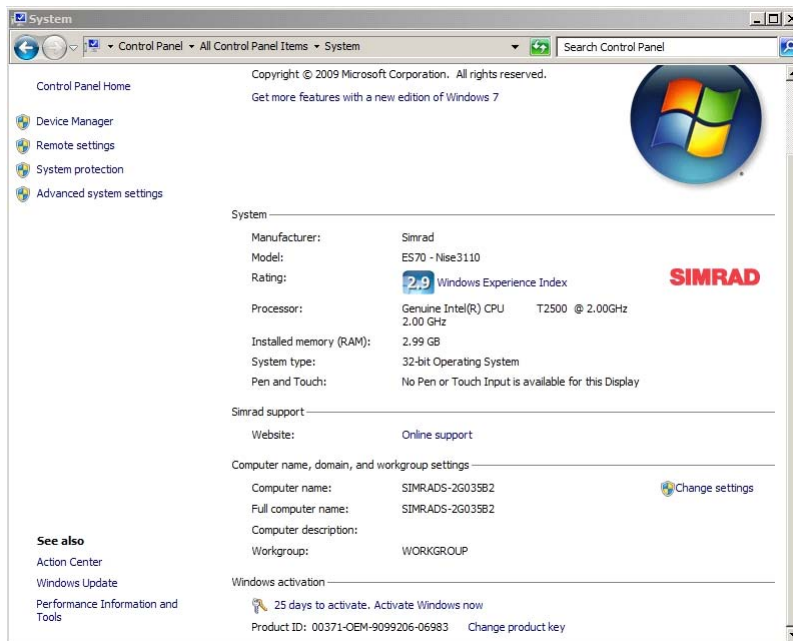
System

Control Panel ▸ All Control Panel Items ▸ System

Search Control Panel

Control Panel Home

Device Manager

Remote settings

System protection

Advanced system settings

Copyright © 2009 Microsoft Corporation. All rights reserved.

Get more features with a new edition of Windows 7

System

| | |
|---|---|
| Manufacturer: | Simrad |
| Model: | ES70 - Nise3110 |
| Rating: | 2.9 Windows Experience Index |
| Processor: | Genuine Intel(R) CPU T2500 @ 2.00GHz 2.00 GHz |
| Installed memory (RAM): | 2.99 GB |
| System type: | 32-bit Operating System |
| Pen and Touch: | No Pen or Touch Input is available for this Display |

SIMRAD

Simrad support

Website: Online support

Computer name, domain, and workgroup settings

| | |
|---|---|
| Computer name: | SIMRADS-2G035B2 |
| Full computer name: | SIMRADS-2G035B2 |
| Computer description: | |
| Workgroup: | WORKGROUP |

Change settings

Windows activation

25 days to activate. Activate Windows now

Product ID: 00371-OEM-9099206-06983 Change product key

See also

Action Center

Windows Update

Performance Information and Tools